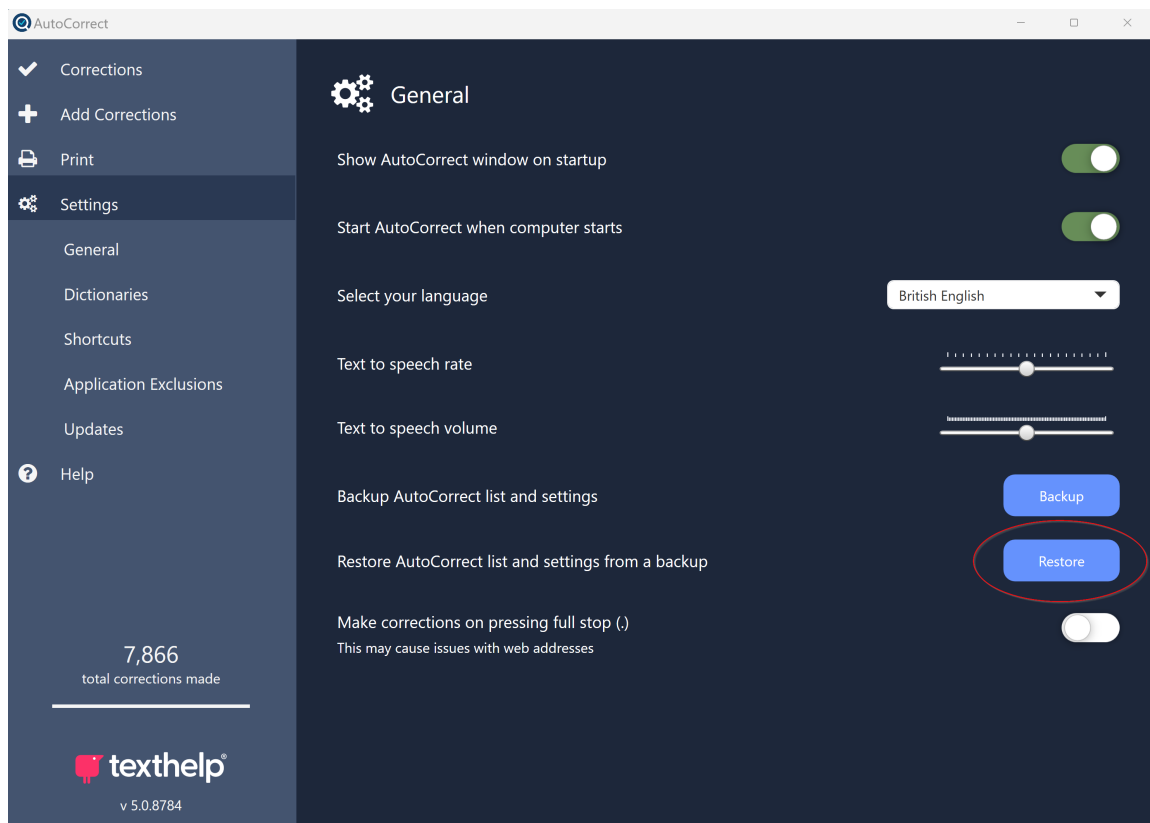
AutoCorrect

Corrections
Add Corrections
Print
Settings
General
Dictionaries
Shortcuts
Application Exclusions
Updates
Help

7,866
total corrections made

texthelp®
v 5.0.8784

General

Show AutoCorrect window on startup

Start AutoCorrect when computer starts

Select your language
British English

Text to speech rate

Text to speech volume

Backup AutoCorrect list and settings
Backup

Restore AutoCorrect list and settings from a backup
Restore

Make corrections on pressing full stop (.)
This may cause issues with web addresses